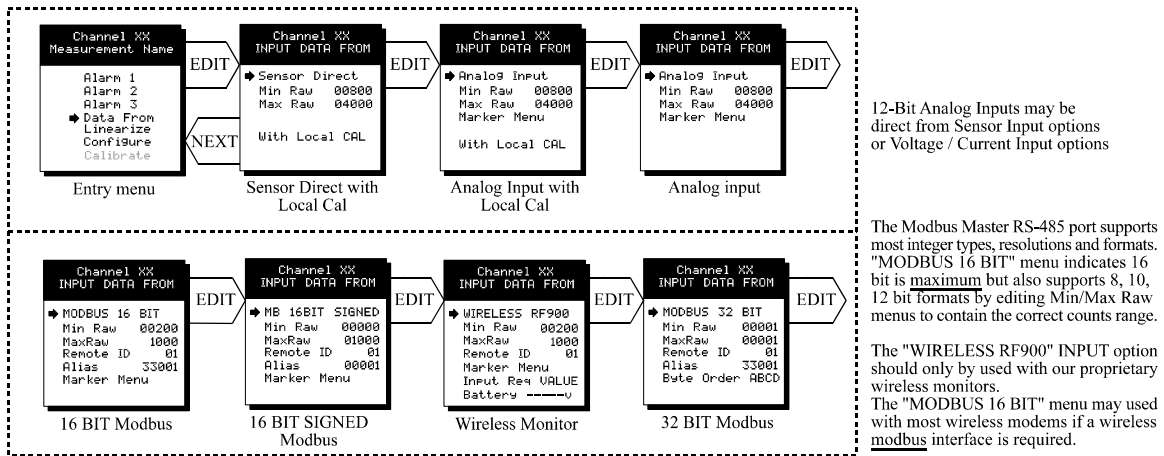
Channel XX
Measurement Name

Alarm 1
Alarm 2
Alarm 3
Data From
Linearize
Configure
Calibrate

Entry menu

EDIT

NEXT

Channel XX
INPUT DATA FROM

Sensor Direct
Min Raw 00800
Max Raw 04000

With Local CAL

Sensor Direct with Local Cal

EDIT

Channel XX
INPUT DATA FROM

Analog Input
Min Raw 00800
Max Raw 04000
Marker Menu

With Local CAL

Analog Input with Local Cal

EDIT

Channel XX
INPUT DATA FROM

Analog Input
Min Raw 00800
Max Raw 04000
Marker Menu

Analog input

EDIT

12-Bit Analog Inputs may be direct from Sensor Input options or Voltage / Current Input options

Channel XX
INPUT DATA FROM

MODBUS 16 BIT
Min Raw 00200
MaxRaw 1000
Remote ID 01
Alias 33001
Marker Menu

16 BIT Modbus

EDIT

Channel XX
INPUT DATA FROM

MB 16BIT SIGNED
Min Raw 00000
MaxRaw 01000
Remote ID 01
Alias 00001
Marker Menu

16 BIT SIGNED Modbus

EDIT

Channel XX
INPUT DATA FROM

WIRELESS RF900
Min Raw 00200
MaxRaw 1000
Remote ID 01
Marker Menu
Input Reg VALUE
Battery ----v

Wireless Monitor

EDIT

Channel XX
INPUT DATA FROM

MODBUS 32 BIT
Min Raw 00001
MaxRaw 00001
Remote ID 01
Alias 33001
Byte Order ABCD

32 BIT Modbus

EDIT

The Modbus Master RS-485 port supports most integer types, resolutions and formats. "MODBUS 16 BIT" menu indicates 16 bit is maximum but also supports 8, 10, 12 bit formats by editing Min/Max Raw menus to contain the correct counts range.

The "WIRELESS RF900" INPUT option should only by used with our proprietary wireless monitors.
The "MODBUS 16 BIT" menu may used with most wireless modems if a wireless modbus interface is required.